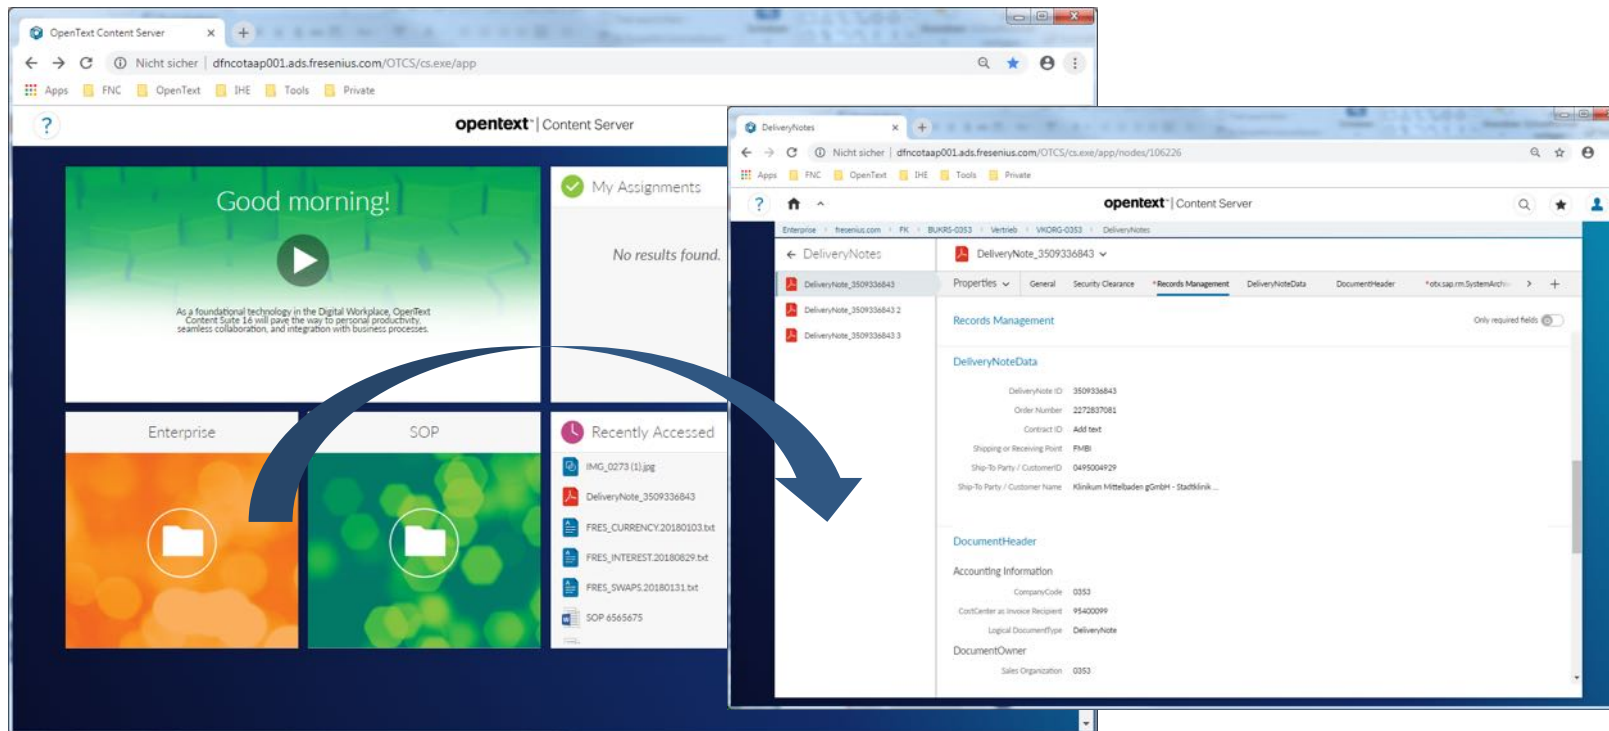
OpenText Content Server ×

Nicht sicher | dfncotaap001.ads.fresenius.com/OTCS/cs.exe/app

Apps FNC OpenText IHE Tools Private

?

opentext | Content Server

Good morning!

As a foundational technology in the Digital Workplace, OpenText Content Suite 16 will pave the way to personal productivity, seamless collaboration, and integration with business processes.

My Assignments

No results found.

Enterprise

SOP

Recently Accessed

IMG_0273 (1).jpg

DeliveryNote_3509336843

FRES_CURRENCY.20180103.txt

FRES_INTEREST.20180829.txt

FRES_SWAPS.20180131.txt

SOP 6565675

DeliveryNotes ×

Nicht sicher | dfncotaap001.ads.fresenius.com/OTCS/cs.exe/app/nodes/106226

Apps FNC OpenText IHE Tools Private

?

opentext | Content Server

Enterprise › fresenius.com › FK › BUKRS-0353 › Vertrieb › VKORG-0353 › DeliveryNotes

DeliveryNotes

DeliveryNote_3509336843

DeliveryNote_3509336843 2

DeliveryNote_3509336843 3

DeliveryNote_3509336843

Properties | General | Security Clearance | *Records Management | DeliveryNoteData | DocumentHeader | *otxsap.rm.SystemArch

Records Management

Only required fields

DeliveryNoteData

DeliveryNote ID 3509336843

Order Number 2272837081

Contract ID Add text

Shipping or Receiving Point FMBI

Ship-To Party / CustomerID 0495004929

Ship-To Party / Customer Name Klinikum Mittelbaden gGmbH - Stadtklinik ...

DocumentHeader

Accounting Information

CompanyCode 0353

CostCenter at Invoice Recipient 95400099

Logical DocumentType DeliveryNote

DocumentOwner

Sales Organization 0353